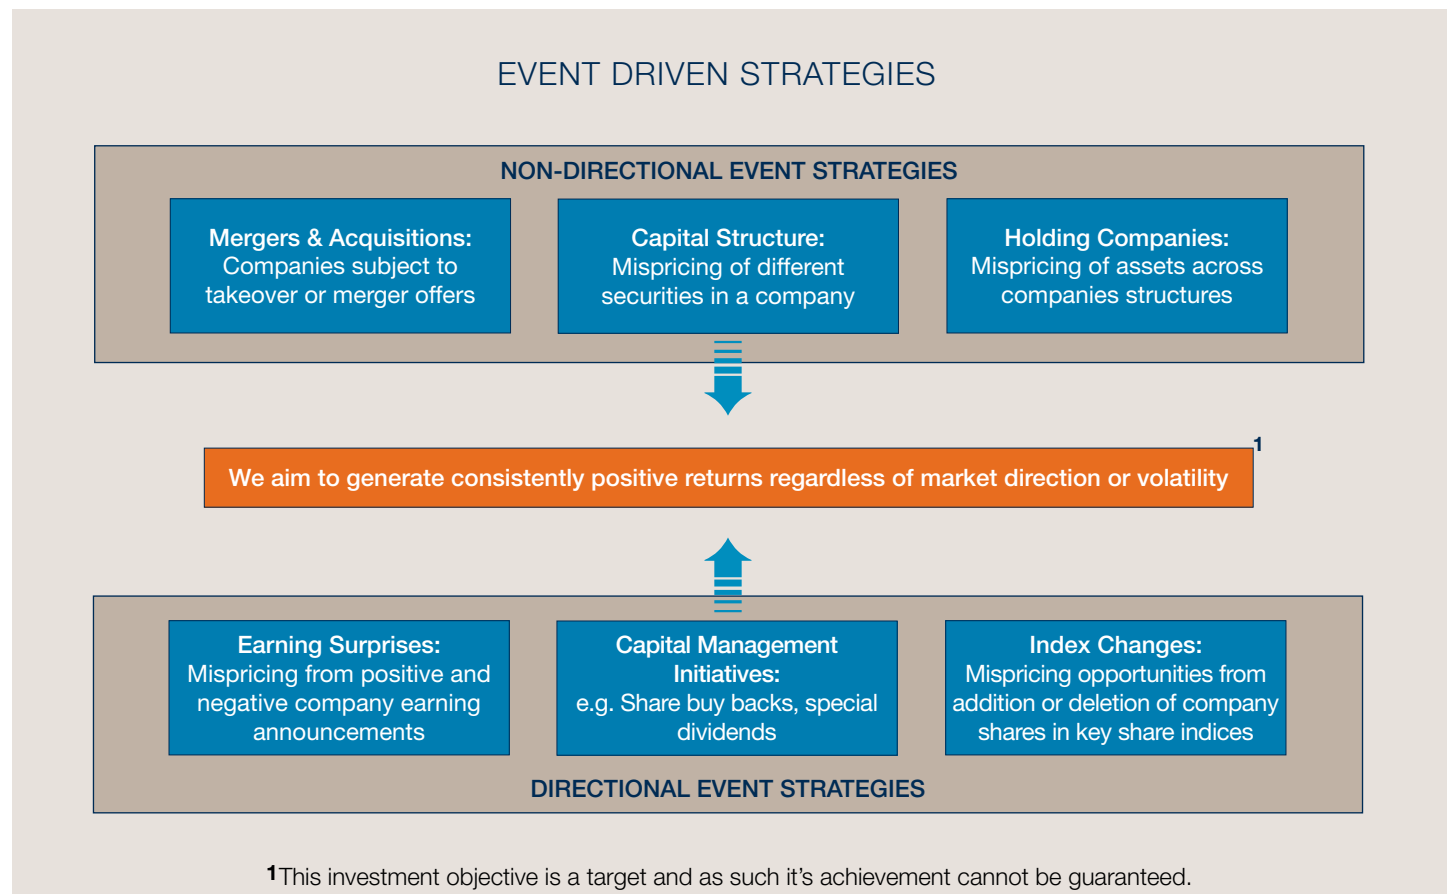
EVENT DRIVEN STRATEGIES

NON-DIRECTIONAL EVENT STRATEGIES

Mergers & Acquisitions: Companies subject to takeover or merger offers

Capital Structure: Mispricing of different securities in a company

Holding Companies: Mispricing of assets across companies structures

We aim to generate consistently positive returns regardless of market direction or volatility $^1$

Earning Surprises: Mispricing from positive and negative company earning announcements

Capital Management Initiatives: e.g. Share buy backs, special dividends

Index Changes: Mispricing opportunities from addition or deletion of company shares in key share indices

DIRECTIONAL EVENT STRATEGIES

$^1$This investment objective is a target and as such it's achievement cannot be guaranteed.